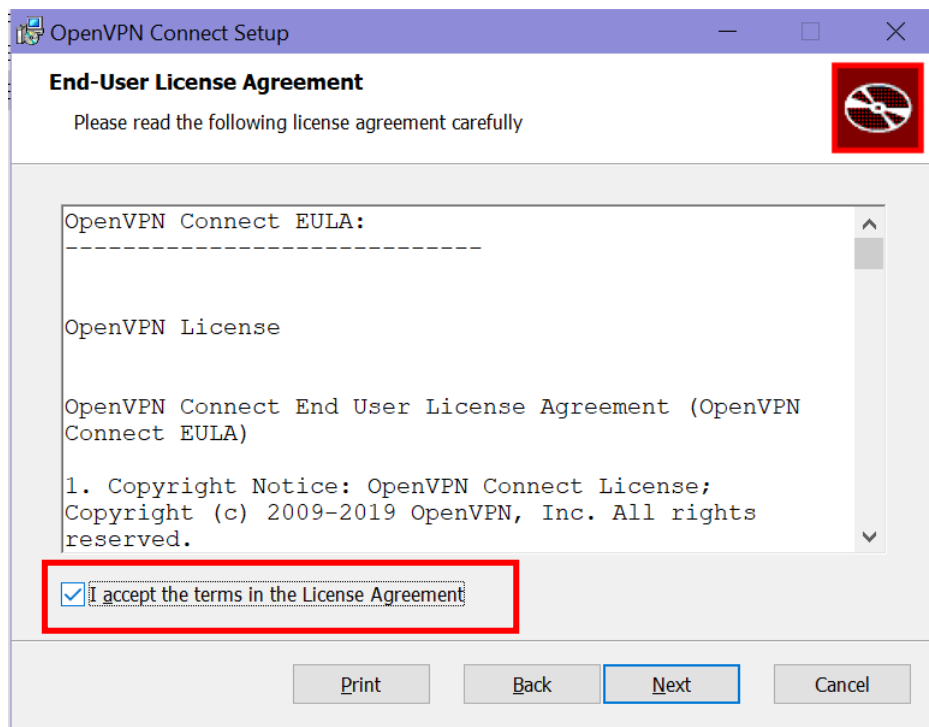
OpenVPN Connect Setup

End-User License Agreement

Please read the following license agreement carefully

OpenVPN Connect EULA:
-----------------------------

OpenVPN License

OpenVPN Connect End User License Agreement (OpenVPN Connect EULA)

1. Copyright Notice: OpenVPN Connect License; Copyright (c) 2009-2019 OpenVPN, Inc. All rights reserved.

I accept the terms in the License Agreement

Print Back Next Cancel